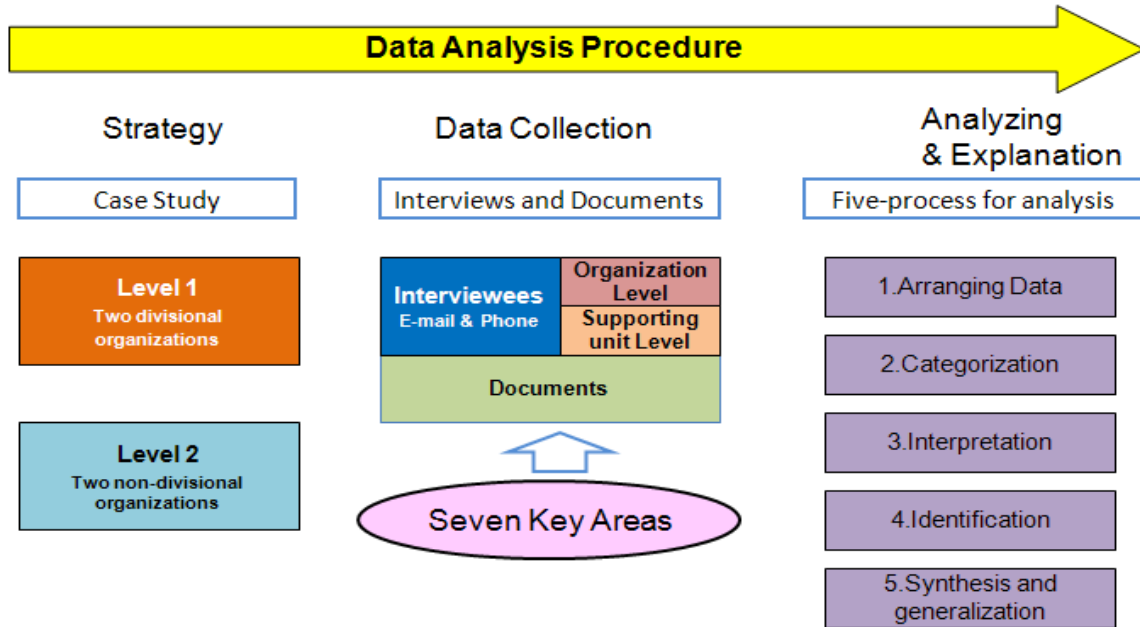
Data Analysis Procedure

Strategy

Case Study

Level 1
Two divisional organizations

Level 2
Two non-divisional organizations

Data Collection

Interviews and Documents

Interviewees
E-mail & Phone

Organization Level

Supporting unit Level

Documents

Seven Key Areas

Analyzing & Explanation

Five-process for analysis

1.Arranging Data

2.Categorization

3.Interpretation

4.Identification

5.Synthesis and generalization